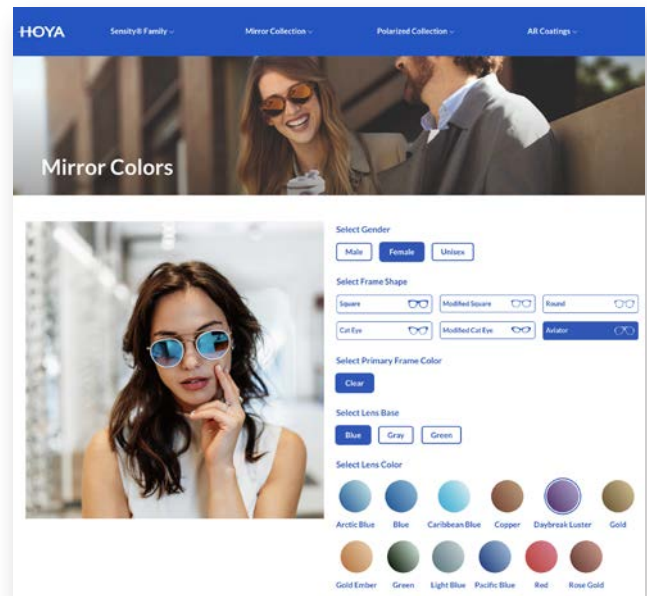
HOYA

Sensity® Family

Mirror Collection

Polarized Collection

All Coatings

Mirror Colors

Select Gender

Male

Female

Unisex

Select Frame Shape

Square

Modified Square

Round

Cat Eye

Modified Cat Eye

Aviator

Select Primary Frame Color

Clear

Select Lens Base

Blue

Gray

Green

Select Lens Color

Arctic Blue

Blue

Caribbean Blue

Copper

Daybreak Luster

Gold

Gold Ember

Green

Light Blue

Pacific Blue

Red

Rose Gold